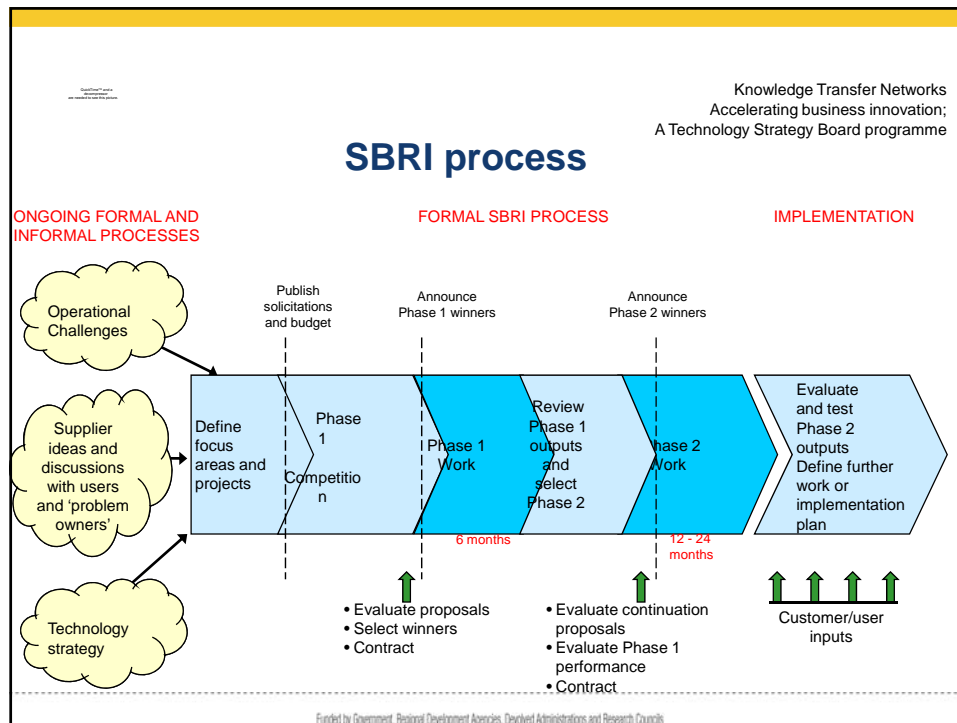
QuickTime™ and a decompressor are needed to see this picture.

Knowledge Transfer Networks
Accelerating business innovation;
A Technology Strategy Board programme

SBRI process

ONGOING FORMAL AND INFORMAL PROCESSES

FORMAL SBRI PROCESS

IMPLEMENTATION

Operational Challenges

Supplier ideas and discussions with users and 'problem owners'

Technology strategy

Publish solicitations and budget

Announce Phase 1 winners

Announce Phase 2 winners

Define focus areas and projects

Phase 1 Competition

Phase 1 Work

6 months

Review Phase 1 outputs and select Phase 2

hase 2 Work

12 - 24 months

Evaluate and test Phase 2 outputs Define further work or implementation plan

• Evaluate proposals
• Select winners
• Contract

• Evaluate continuation proposals
• Evaluate Phase 1 performance
• Contract

Customer/user inputs

Funded by Government, Regional Development Agencies, Devolved Administrations and Research Councils